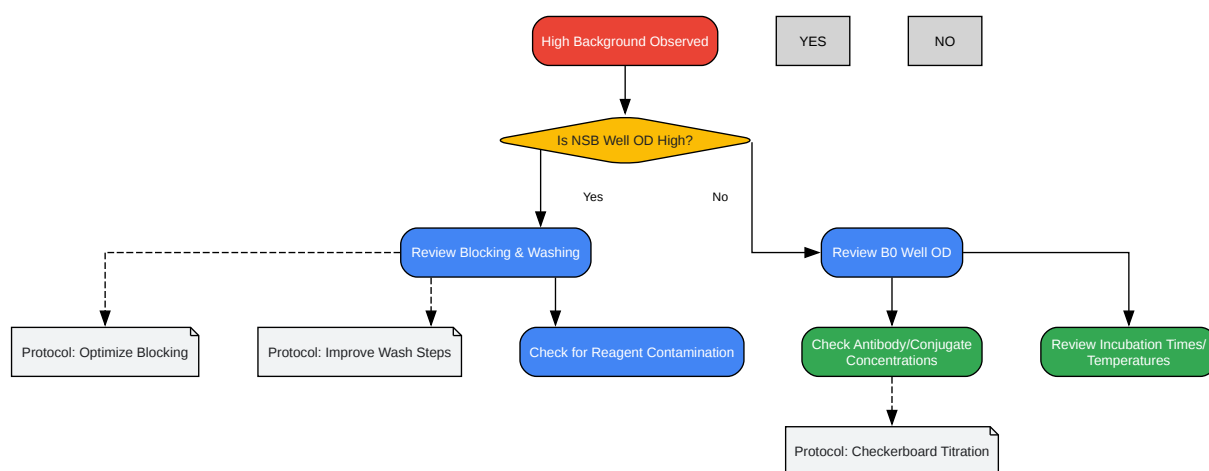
High Background Observed

YES

NO

Is NSB Well OD High?

Yes

No

Review Blocking & Washing

Review B0 Well OD

Protocol: Optimize Blocking

Protocol: Improve Wash Steps

Check for Reagent Contamination

Check Antibody/Conjugate Concentrations

Review Incubation Times/ Temperatures

Protocol: Checkerboard Titration